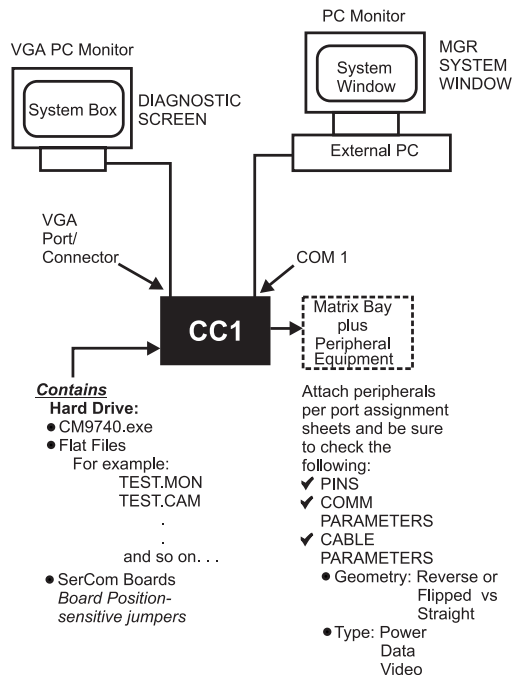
PC Monitor

VGA PC Monitor

MGR SYSTEM WINDOW

System Window

System Box

DIAGNOSTIC SCREEN

External PC

VGA Port/ Connector

COM 1

CC1

Matrix Bay plus Peripheral Equipment

Contains
Hard Drive:
● CM9740.exe
● Flat Files
For example:
TEST.MON
TEST.CAM
.
.
and so on. . .
● SerCom Boards
Board Position-sensitive jumpers

Attach peripherals per port assignment sheets and be sure to check the following:
✔ PINS
✔ COMM PARAMETERS
✔ CABLE PARAMETERS
● Geometry: Reverse or Flipped vs Straight
● Type: Power
Data
Video